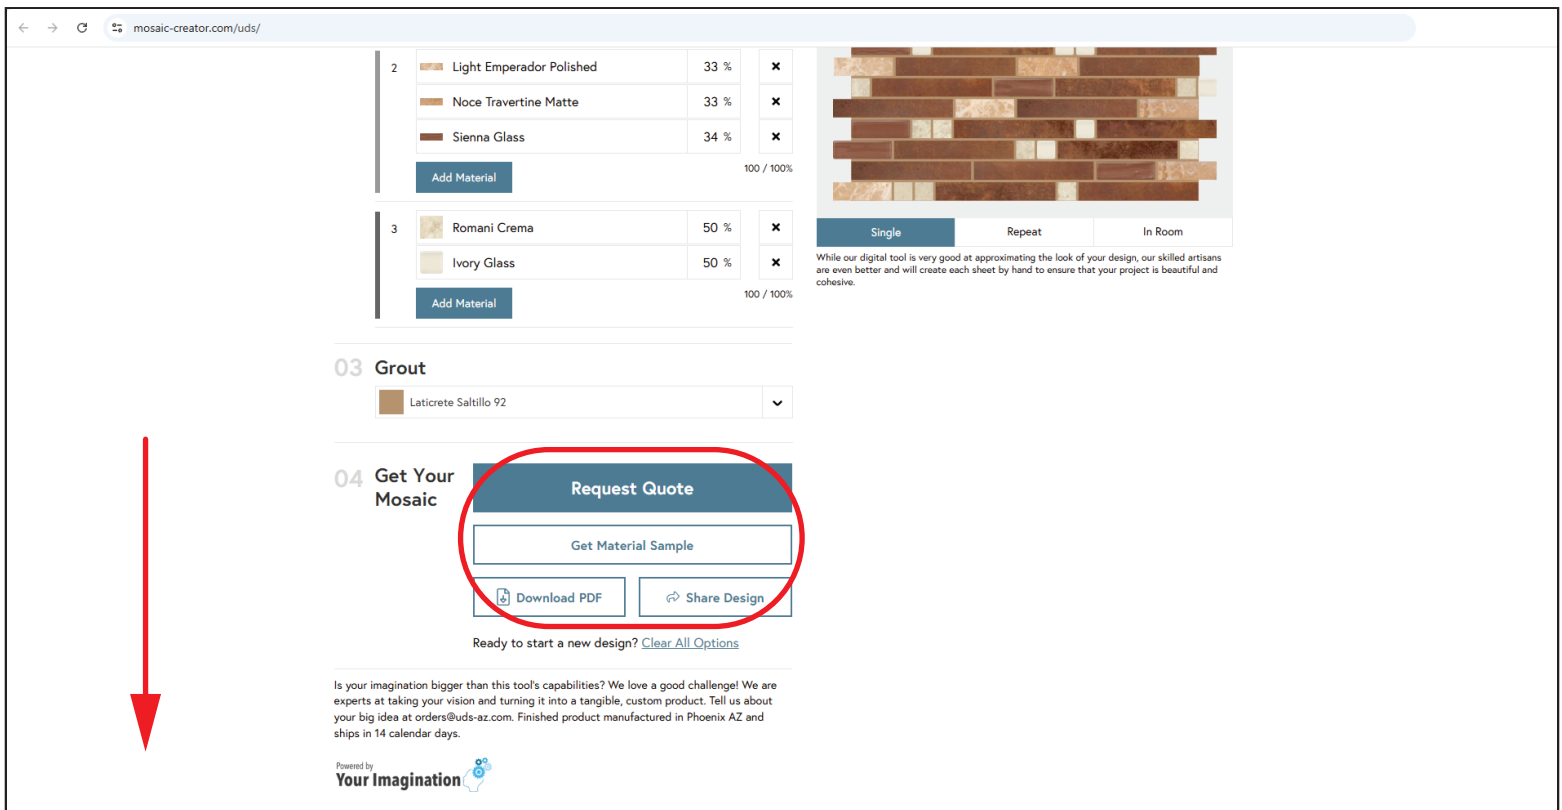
mosaic-creator.com/uds/

2

| Light Emperador Polished | 33 % | × |
|---|---|---|
| Noce Travertine Matte | 33 % | × |
| Sienna Glass | 34 % | × |

Add Material

100 / 100%

3

| Romani Crema | 50 % | × |
|---|---|---|
| Ivory Glass | 50 % | × |

Add Material

100 / 100%

03 Grout

Laticrete Saltillo 92

04 Get Your Mosaic

Request Quote

Get Material Sample

Download PDF

Share Design

Ready to start a new design? Clear All Options

Is your imagination bigger than this tool's capabilities? We love a good challenge! We are experts at taking your vision and turning it into a tangible, custom product. Tell us about your big idea at orders@uds-az.com. Finished product manufactured in Phoenix AZ and ships in 14 calendar days.

Powered by Your Imagination

Single

Repeat

In Room

While our digital tool is very good at approximating the look of your design, our skilled artisans are even better and will create each sheet by hand to ensure that your project is beautiful and cohesive.